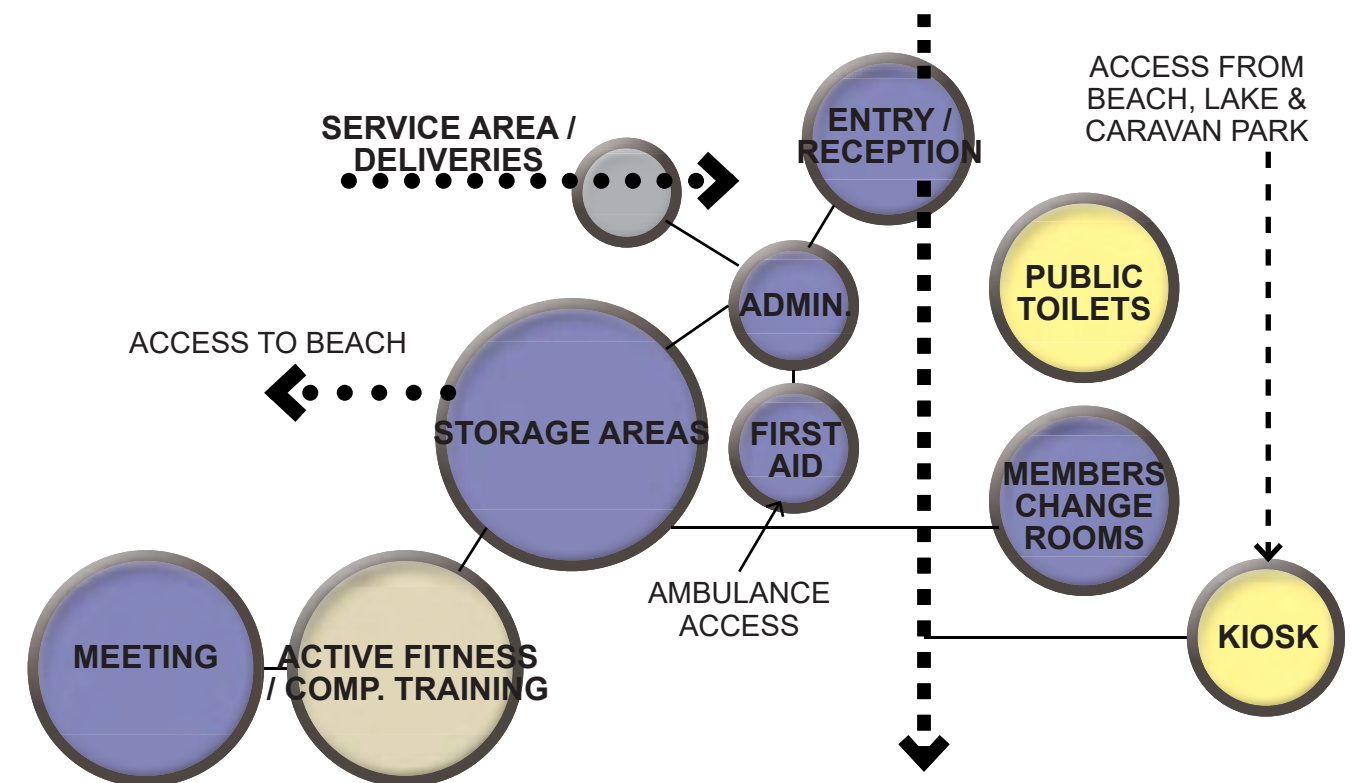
ACCESS FROM BEACH, LAKE & CARAVAN PARK

SERVICE AREA / DELIVERIES

ENTRY / RECEPTION

ADMIN.

PUBLIC TOILETS

ACCESS TO BEACH

STORAGE AREAS

FIRST AID

MEMBERS CHANGE ROOMS

AMBULANCE ACCESS

KIOSK

MEETING

ACTIVE FITNESS / COMP. TRAINING